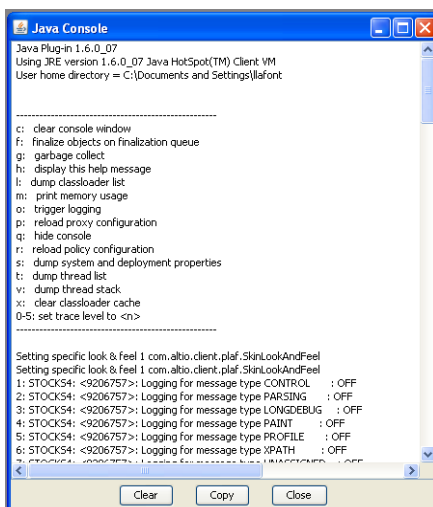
Java Console

Java Plug-in 1.6.0_07
Using JRE version 1.6.0_07 Java HotSpot(TM) Client VM
User home directory = C:\Documents and Settings\llafont

----------------------------------------------------
c: clear console window
f: finalize objects on finalization queue
g: garbage collect
h: display this help message
l: dump classloader list
m: print memory usage
o: trigger logging
p: reload proxy configuration
q: hide console
r: reload policy configuration
s: dump system and deployment properties
t: dump thread list
v: dump thread stack
x: clear classloader cache
0-5: set trace level to <n>
----------------------------------------------------

Setting specific look & feel 1 com.altio.client.plaf.SkinLookAndFeel
Setting specific look & feel 1 com.altio.client.plaf.SkinLookAndFeel
1: STOCKS4: <9206757>: Logging for message type CONTROL : OFF
2: STOCKS4: <9206757>: Logging for message type PARSING : OFF
3: STOCKS4: <9206757>: Logging for message type LONGDEBUG : OFF
4: STOCKS4: <9206757>: Logging for message type PAINT : OFF
5: STOCKS4: <9206757>: Logging for message type PROFILE : OFF
6: STOCKS4: <9206757>: Logging for message type XPATH : OFF
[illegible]

Clear Copy Close